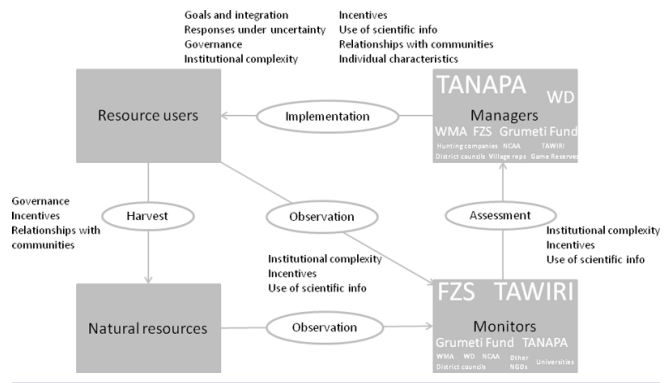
Goals and integration
Responses under uncertainty
Governance
Institutional complexity

Incentives
Use of scientific info
Relationships with communities
Individual characteristics

Resource users

Implementation

TANAPA
WD
Managers
WMA FZS Grumeti Fund
Hunting companies NCAA TAWIRI
District councils Village reps Game Reserves

Governance
Incentives
Relationships with communities

Harvest

Observation

Assessment

Institutional complexity
Incentives
Use of scientific info

Institutional complexity
Incentives
Use of scientific info

Natural resources

Observation

FZS TAWIRI
Monitors
Grumeti Fund TANAPA
WMA WD NCAA Other NGOs Universities
District councils